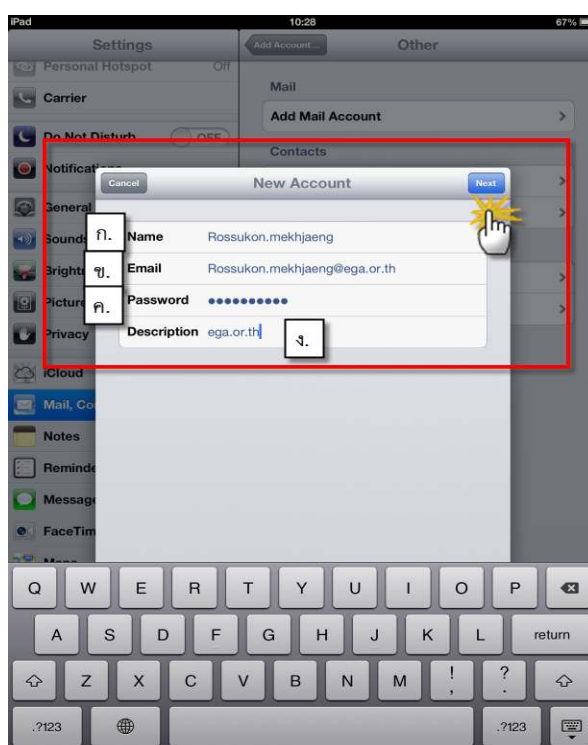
iPad
10:28
67%

Settings
Personal Hotspot Off
Carrier
Do Not Disturb OFF
Notifications
General
Sounds
Brightness
Picture
Privacy
iCloud
Mail, Co
Notes
Reminde
Messag
FaceTim

Add Account...
Other
Mail
Add Mail Account
Contacts

Cancel
New Account
Next

ก. Name Rossukon.mekhjaeng
ข. Email Rossukon.mekhjaeng@ega.or.th
ค. Password ••••••••••
Description ega.or.th
ง.

Q W E R T Y U I O P
A S D F G H J K L return
Z X C V B N M ! , ? .
.?123 .?123